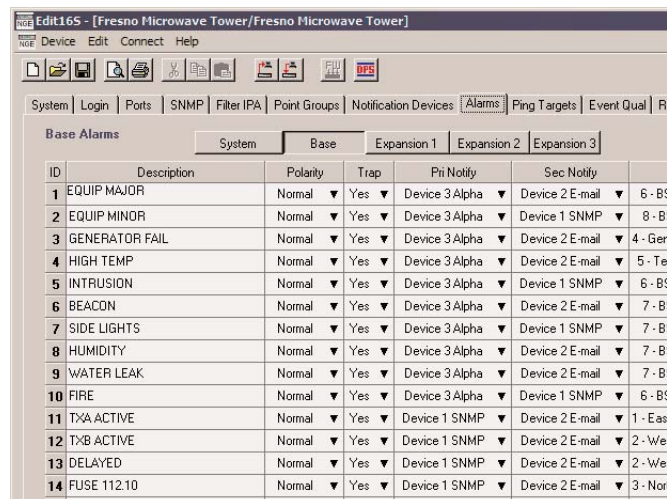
NGE Edit16S - [Fresno Microwave Tower/Fresno Microwave Tower]

NGE Device Edit Connect Help

DPS

System | Login | Ports | SNMP | Filter IPA | Point Groups | Notification Devices | Alarms | Ping Targets | Event Qual | R

Base Alarms

System | Base | Expansion 1 | Expansion 2 | Expansion 3

| ID | Description | Polarity | Trap | Pri Notify | Sec Notify | |
|---|---|---|---|---|---|---|
| 1 | EQUIP MAJOR | Normal ▼ | Yes ▼ | Device 3 Alpha ▼ | Device 2 E-mail ▼ | 6 - B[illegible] |
| 2 | EQUIP MINOR | Normal ▼ | Yes ▼ | Device 3 Alpha ▼ | Device 1 SNMP ▼ | 8 - B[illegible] |
| 3 | GENERATOR FAIL | Normal ▼ | Yes ▼ | Device 3 Alpha ▼ | Device 2 E-mail ▼ | 4 - Ger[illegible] |
| 4 | HIGH TEMP | Normal ▼ | Yes ▼ | Device 3 Alpha ▼ | Device 2 E-mail ▼ | 5 - Te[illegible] |
| 5 | INTRUSION | Normal ▼ | Yes ▼ | Device 3 Alpha ▼ | Device 1 SNMP ▼ | 6 - B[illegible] |
| 6 | BEACON | Normal ▼ | Yes ▼ | Device 3 Alpha ▼ | Device 2 E-mail ▼ | 7 - B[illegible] |
| 7 | SIDE LIGHTS | Normal ▼ | Yes ▼ | Device 3 Alpha ▼ | Device 1 SNMP ▼ | 7 - B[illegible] |
| 8 | HUMIDITY | Normal ▼ | Yes ▼ | Device 3 Alpha ▼ | Device 2 E-mail ▼ | 7 - B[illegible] |
| 9 | WATER LEAK | Normal ▼ | Yes ▼ | Device 3 Alpha ▼ | Device 2 E-mail ▼ | 7 - B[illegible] |
| 10 | FIRE | Normal ▼ | Yes ▼ | Device 3 Alpha ▼ | Device 1 SNMP ▼ | 6 - B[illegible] |
| 11 | TXA ACTIVE | Normal ▼ | Yes ▼ | Device 1 SNMP ▼ | Device 2 E-mail ▼ | 1 - Eas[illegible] |
| 12 | TXB ACTIVE | Normal ▼ | Yes ▼ | Device 1 SNMP ▼ | Device 2 E-mail ▼ | 2 - We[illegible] |
| 13 | DELAYED | Normal ▼ | Yes ▼ | Device 1 SNMP ▼ | Device 2 E-mail ▼ | 2 - We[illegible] |
| 14 | FUSE 112.10 | Normal ▼ | Yes ▼ | Device 1 SNMP ▼ | Device 2 E-mail ▼ | 3 - Nor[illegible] |